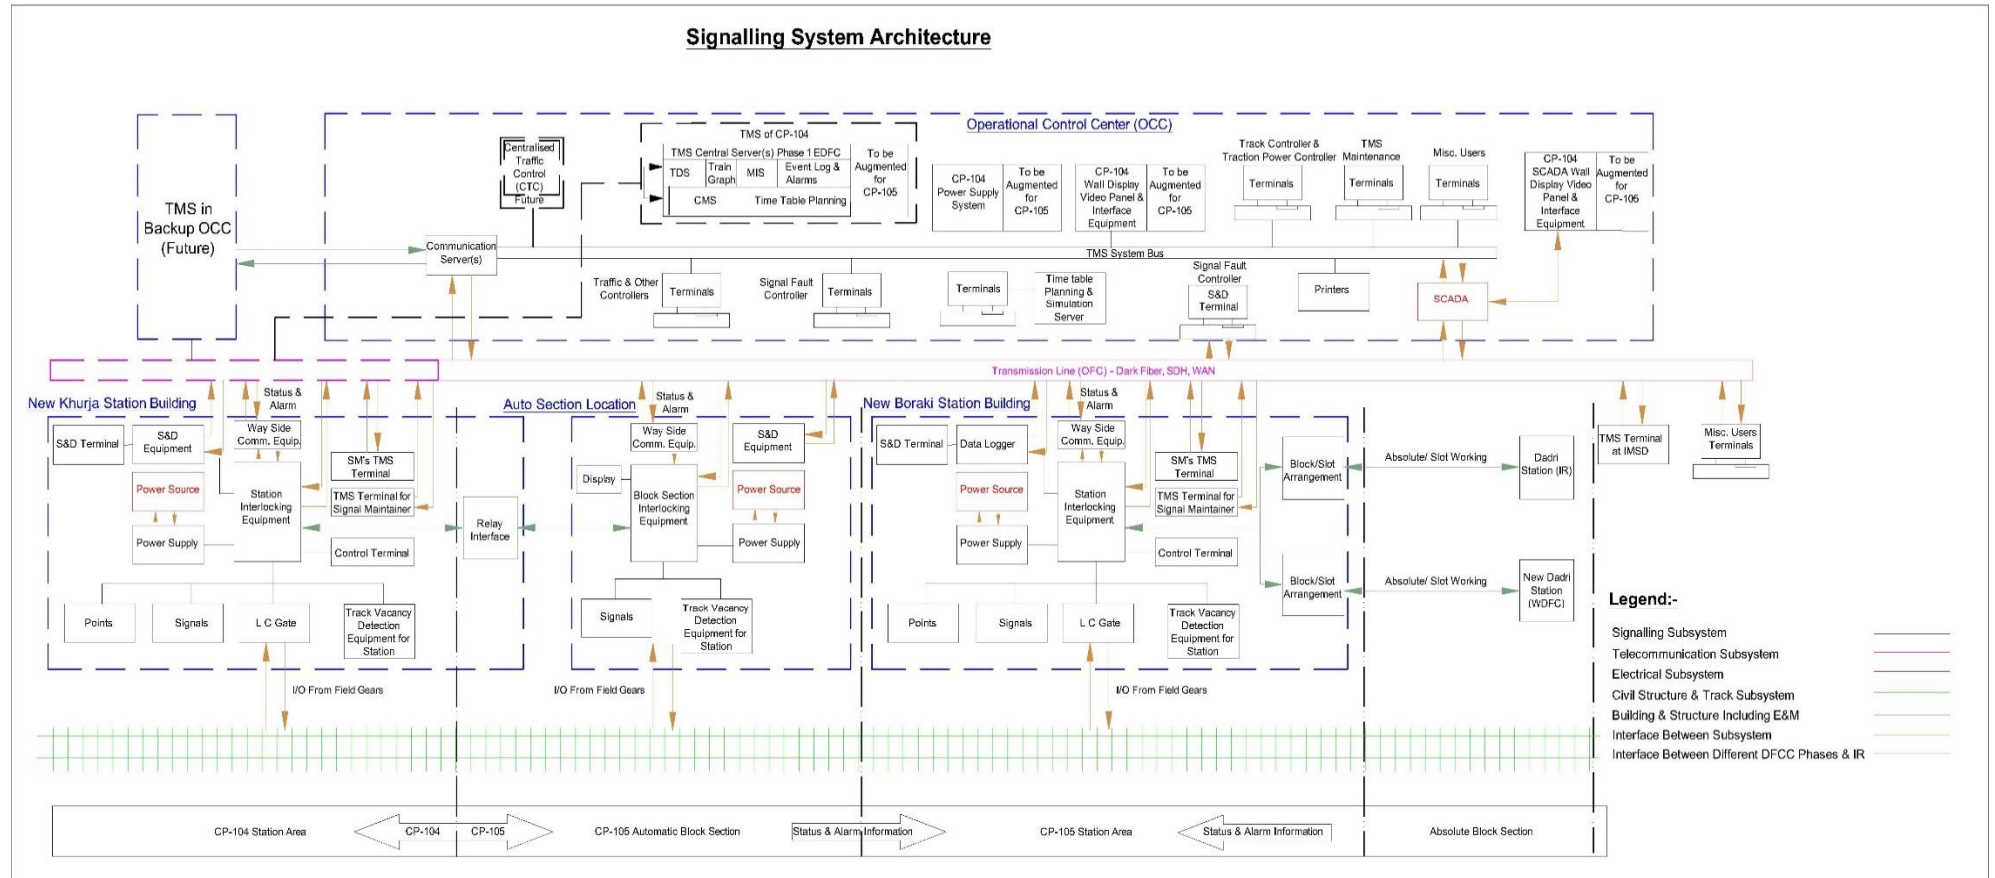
Signalling System Architecture

TMS in Backup OCC (Future)

Operational Control Center (OCC)

Centralised Traffic Control (CTC) Future

TMS of CP-104
TMS Central Server(s) Phase 1 EDFC
TDS
Train Graph
MIS
Event Log & Alarms
CMS
Time Table Planning
To be Augmented for CP-105

CP-104 Power Supply System
To be Augmented for CP-105

CP-104 Wall Display Video Panel & Interface Equipment
To be Augmented for CP-105

Track Controller & Traction Power Controller
Terminals
TMS Maintenance
Terminals
Misc. Users
Terminals

CP-104 SCADA Wall Display Video Panel & Interface Equipment
To be Augmented for CP-105

Communication Server(s)
TMS System Bus

Traffic & Other Controllers
Terminals
Signal Fault Controller
Terminals
Terminals
Time table Planning & Simulation Server
Signal Fault Controller
S&D Terminal
Printers
SCADA

Transmission Line (OFC) - Dark Fiber, SDH, WAN

New Khurja Station Building
Status & Alarm
S&D Terminal
S&D Equipment
Way Side Comm. Equip.
SM's TMS Terminal
TMS Terminal for Signal Maintainer
Power Source
Station Interlocking Equipment
Power Supply
Control Terminal
Points
Signals
L C Gate
Track Vacancy Detection Equipment for Station
I/O From Field Gears

Relay Interface

Auto Section Location
Status & Alarm
Way Side Comm. Equip.
S&D Equipment
Display
Block Section Interlocking Equipment
Power Source
Power Supply
Signals
Track Vacancy Detection Equipment for Station
I/O From Field Gears

New Boraki Station Building
Status & Alarm
S&D Terminal
Data Logger
Way Side Comm. Equip.
SM's TMS Terminal
TMS Terminal for Signal Maintainer
Power Source
Station Interlocking Equipment
Power Supply
Control Terminal
Points
Signals
L C Gate
Track Vacancy Detection Equipment for Station
I/O From Field Gears

Block/Slot Arrangement
Absolute/ Slot Working
Dadri Station (IR)
Block/Slot Arrangement
Absolute/ Slot Working
New Dadri Station (WDFC)

TMS Terminal at IMSD
Misc. Users Terminals

Legend:-
Signalling Subsystem
Telecommunication Subsystem
Electrical Subsystem
Civil Structure & Track Subsystem
Building & Structure Including E&M
Interface Between Subsystem
Interface Between Different DFCC Phases & IR

CP-104 Station Area
CP-104
CP-105
CP-105 Automatic Block Section
Status & Alarm Information
CP-105 Station Area
Status & Alarm Information
Absolute Block Section